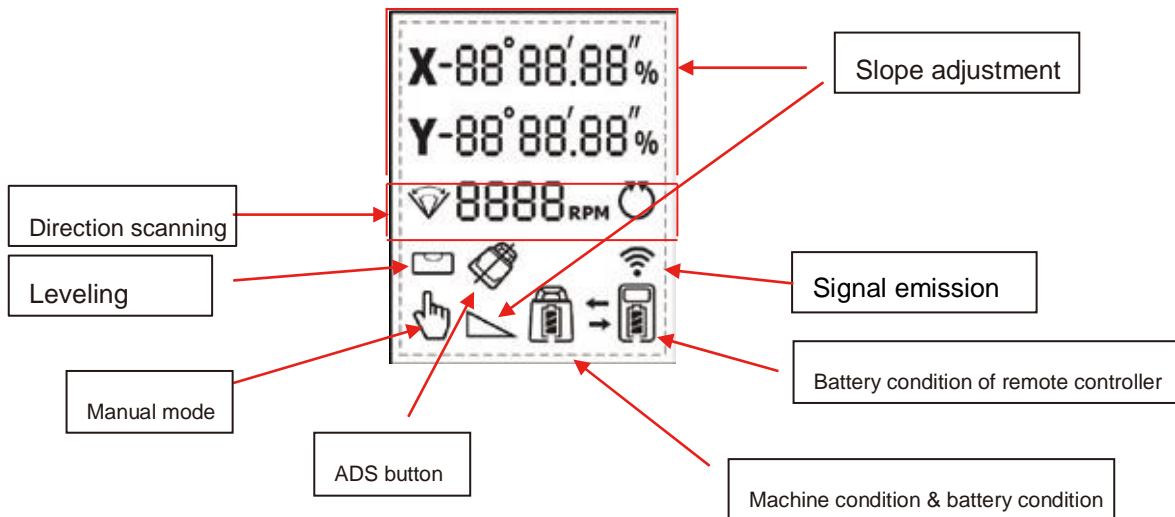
X-88°88′88″%

Y-88°88′88″%

8888RPM

Slope adjustment

Direction scanning

Leveling

Signal emission

Battery condition of remote controller

Manual mode

ADS button

Machine condition & battery condition